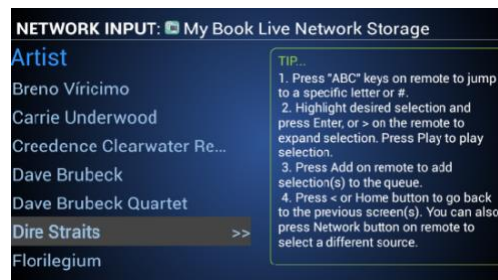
NETWORK INPUT: My Book Live Network Storage

Artist
Breno Víricimo
Carrie Underwood
Creedence Clearwater Re...
Dave Brubeck
Dave Brubeck Quartet
Dire Straits >>
Florilegium

TIP...
1. Press "ABC" keys on remote to jump to a specific letter or #.
2. Highlight desired selection and press Enter, or > on the remote to expand selection. Press Play to play selection.
3. Press Add on remote to add selection(s) to the queue.
4. Press < or Home button to go back to the previous screen(s). You can also press Network button on remote to select a different source.